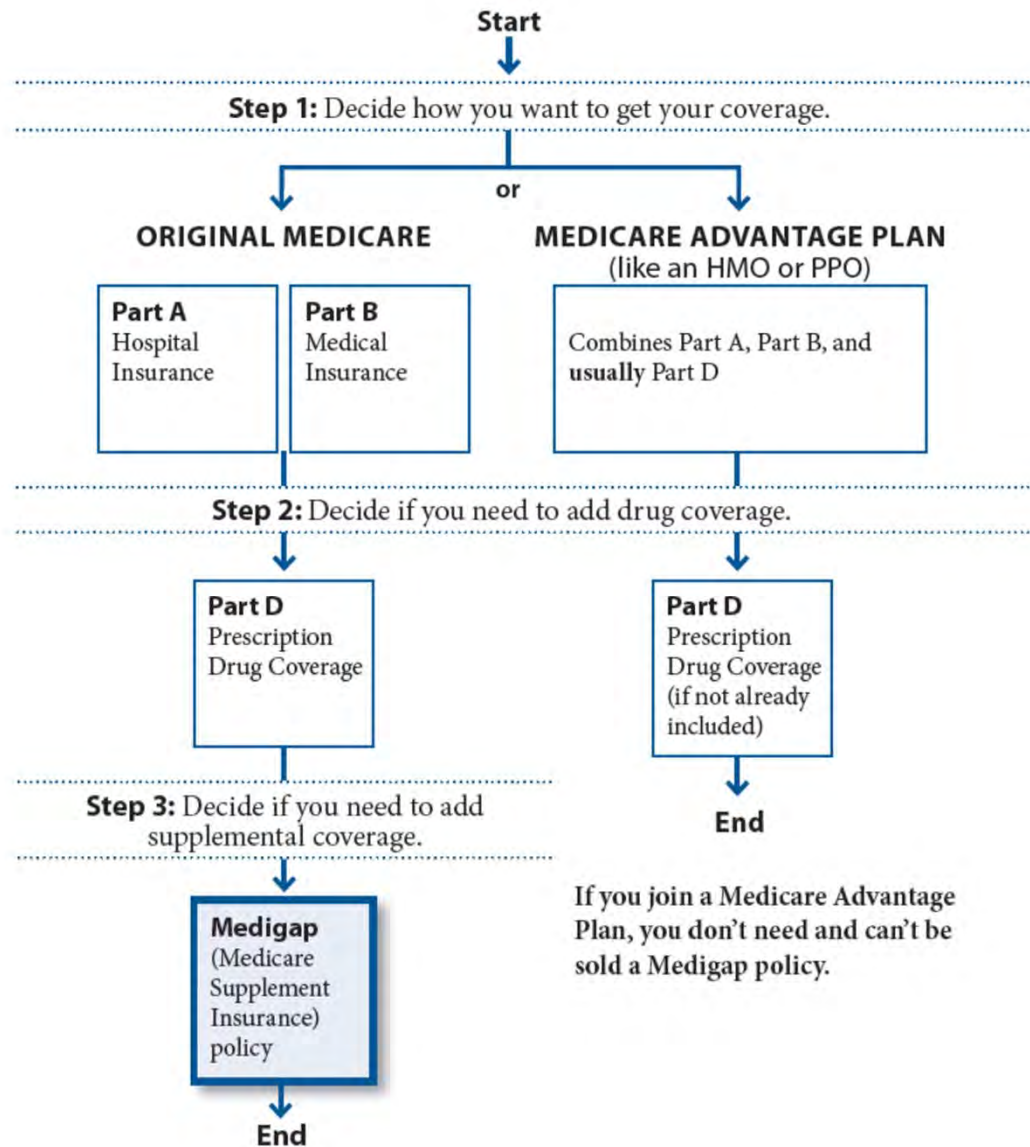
Start

Step 1: Decide how you want to get your coverage.

or

ORIGINAL MEDICARE

Part A
Hospital Insurance

Part B
Medical Insurance

MEDICARE ADVANTAGE PLAN
(like an HMO or PPO)

Combines Part A, Part B, and usually Part D

Step 2: Decide if you need to add drug coverage.

Part D
Prescription Drug Coverage

Part D
Prescription Drug Coverage (if not already included)

End

Step 3: Decide if you need to add supplemental coverage.

Medigap
(Medicare Supplement Insurance) policy

End

If you join a Medicare Advantage Plan, you don't need and can't be sold a Medigap policy.